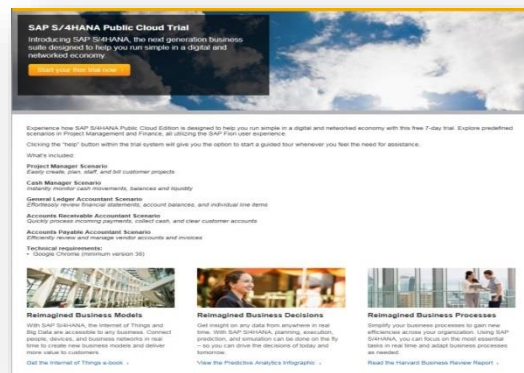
SAP S/4HANA Public Cloud Trial

Introducing SAP S/4HANA, the next generation business suite designed to help you run simple in a digital and networked economy.

Start your free trial now

Experience how SAP S/4HANA Public Cloud Edition is designed to help you run simple in a digital and networked economy with this free 7-day trial. Explore predefined scenarios in Project Management and Finance, all utilizing the SAP Fiori user experience.

Clicking the "help" button within the trial system will give you the option to start a guided tour whenever you feel the need for assistance.

What's included:

Project Manager Scenario
Easily create, plan, staff, and bill customer projects

Cash Manager Scenario
Instantly monitor cash movements, balances and liquidity

General Ledger Accountant Scenario
Effortlessly review financial statements, account balances, and individual line items

Accounts Receivable Accountant Scenario
Quickly process incoming payments, collect cash, and clear customer accounts

Accounts Payable Accountant Scenario
Efficiently review and manage vendor accounts and invoices

Technical requirements:
• Google Chrome (minimum version 38)

Reimagined Business Models
With SAP S/4HANA, the Internet of Things and Big Data are accessible to any business. Connect people, devices, and business networks in real time to create new business models and deliver more value to customers.
Get the Internet of Things e-book ›

Reimagined Business Decisions
Get insight on any data from anywhere in real time. With SAP S/4HANA, planning, execution, prediction, and simulation can be done on the fly – so you can drive the decisions of today and tomorrow.
View the Predictive Analytics Infographic ›

Reimagined Business Processes
Simplify your business processes to gain new efficiencies across your organization. Using SAP S/4HANA, you can focus on the most essential tasks in real time and adapt business processes as needed.
Read the Harvard Business Review Report ›